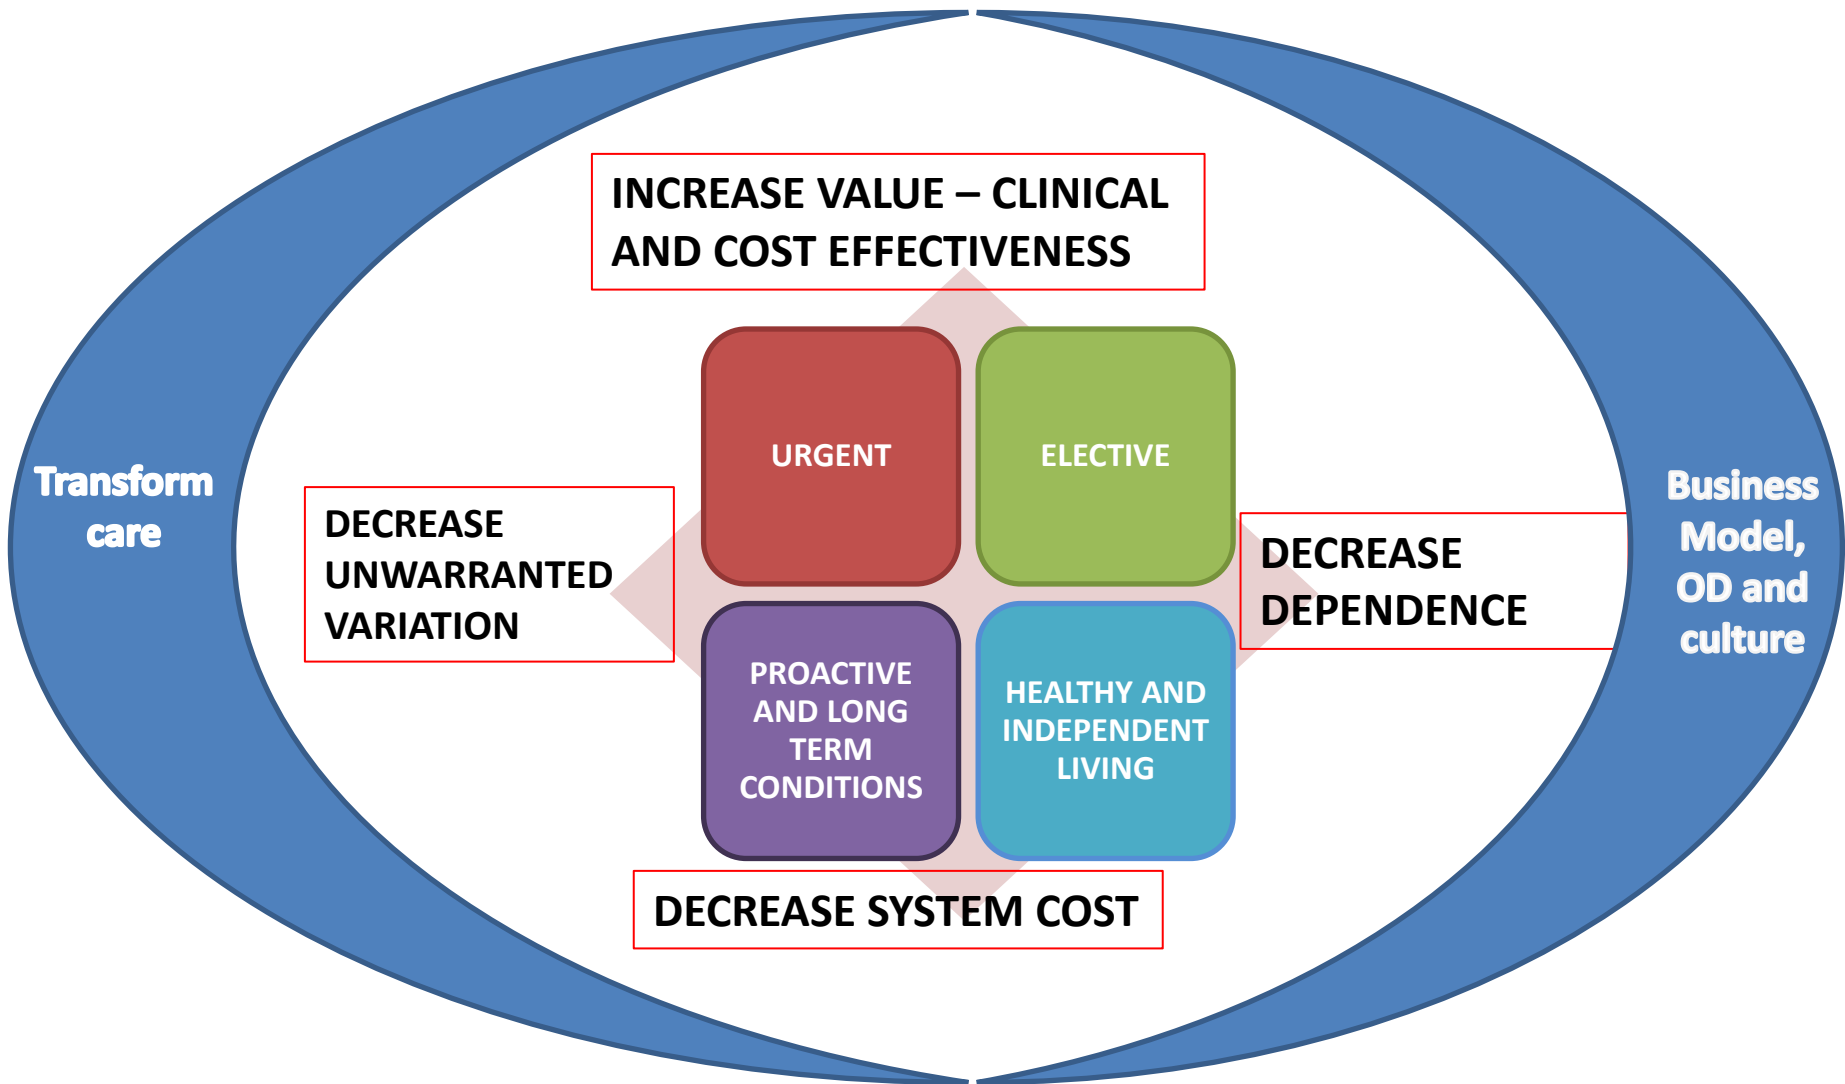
Transform care

INCREASE VALUE – CLINICAL AND COST EFFECTIVENESS

DECREASE UNWARRANTED VARIATION

URGENT

ELECTIVE

PROACTIVE AND LONG TERM CONDITIONS

HEALTHY AND INDEPENDENT LIVING

DECREASE DEPENDENCE

DECREASE SYSTEM COST

Business Model, OD and culture